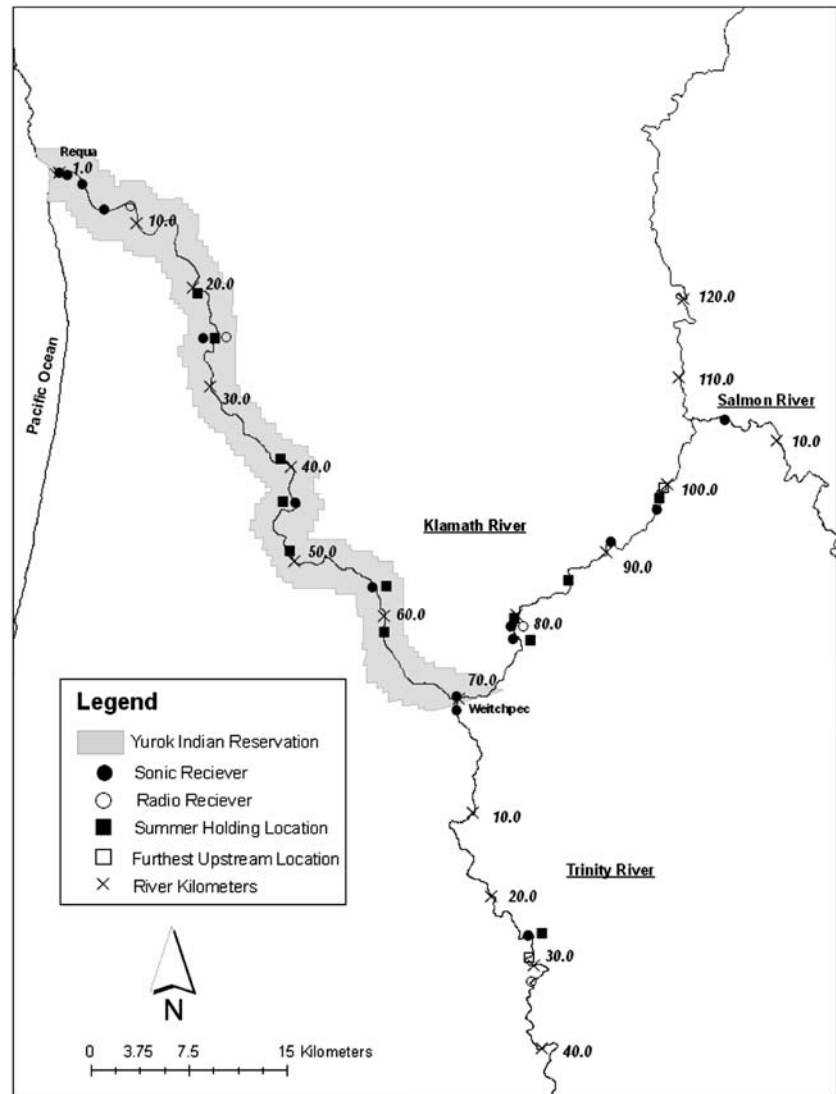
Requa
1.0
10.0
20.0
30.0
40.0
50.0
60.0
70.0
Weitchpec
80.0
90.0
100.0
110.0
120.0
Salmon River
10.0
Klamath River
Pacific Ocean
10.0
20.0
30.0
40.0
Trinity River

Legend
Yurok Indian Reservation
Sonic Reciever
Radio Reciever
Summer Holding Location
Furthest Upstream Location
River Kilometers

N

0 3.75 7.5 15 Kilometers